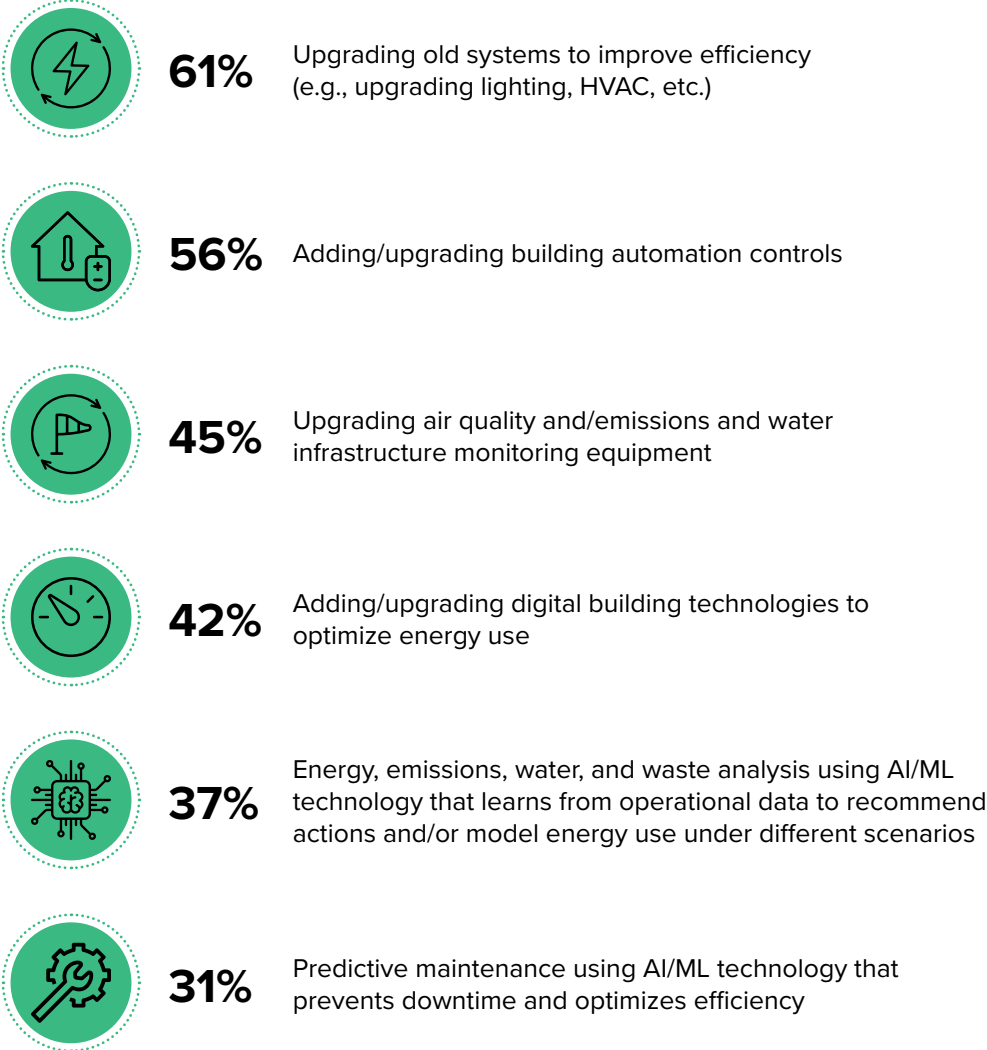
61% Upgrading old systems to improve efficiency (e.g., upgrading lighting, HVAC, etc.)

56% Adding/upgrading building automation controls

45% Upgrading air quality and/emissions and water infrastructure monitoring equipment

42% Adding/upgrading digital building technologies to optimize energy use

37% Energy, emissions, water, and waste analysis using AI/ML technology that learns from operational data to recommend actions and/or model energy use under different scenarios

31% Predictive maintenance using AI/ML technology that prevents downtime and optimizes efficiency